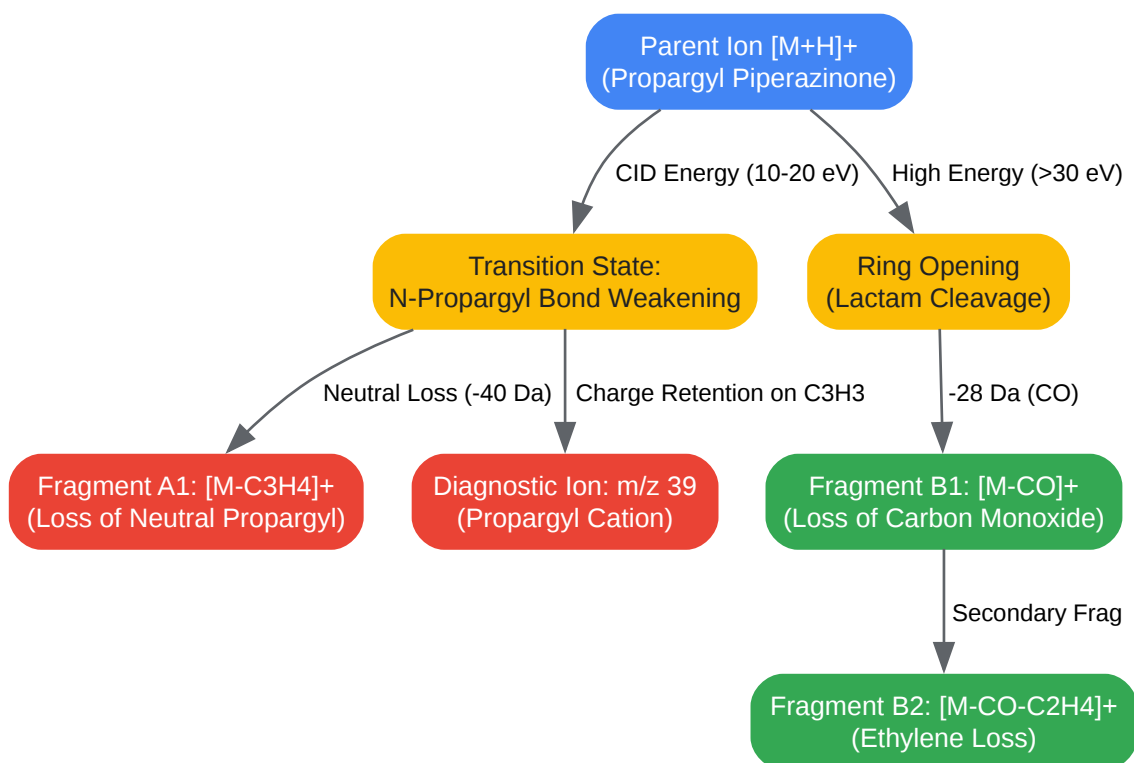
Parent Ion [M+H]+
(Propargyl Piperazinone)

CID Energy (10-20 eV)

High Energy (>30 eV)

Transition State:
N-Propargyl Bond Weakening

Ring Opening
(Lactam Cleavage)

Neutral Loss (-40 Da)

Charge Retention on C3H3

-28 Da (CO)

Fragment A1: [M-C3H4]+
(Loss of Neutral Propargyl)

Diagnostic Ion: m/z 39
(Propargyl Cation)

Fragment B1: [M-CO]+
(Loss of Carbon Monoxide)

Secondary Frag

Fragment B2: [M-CO-C2H4]+
(Ethylene Loss)